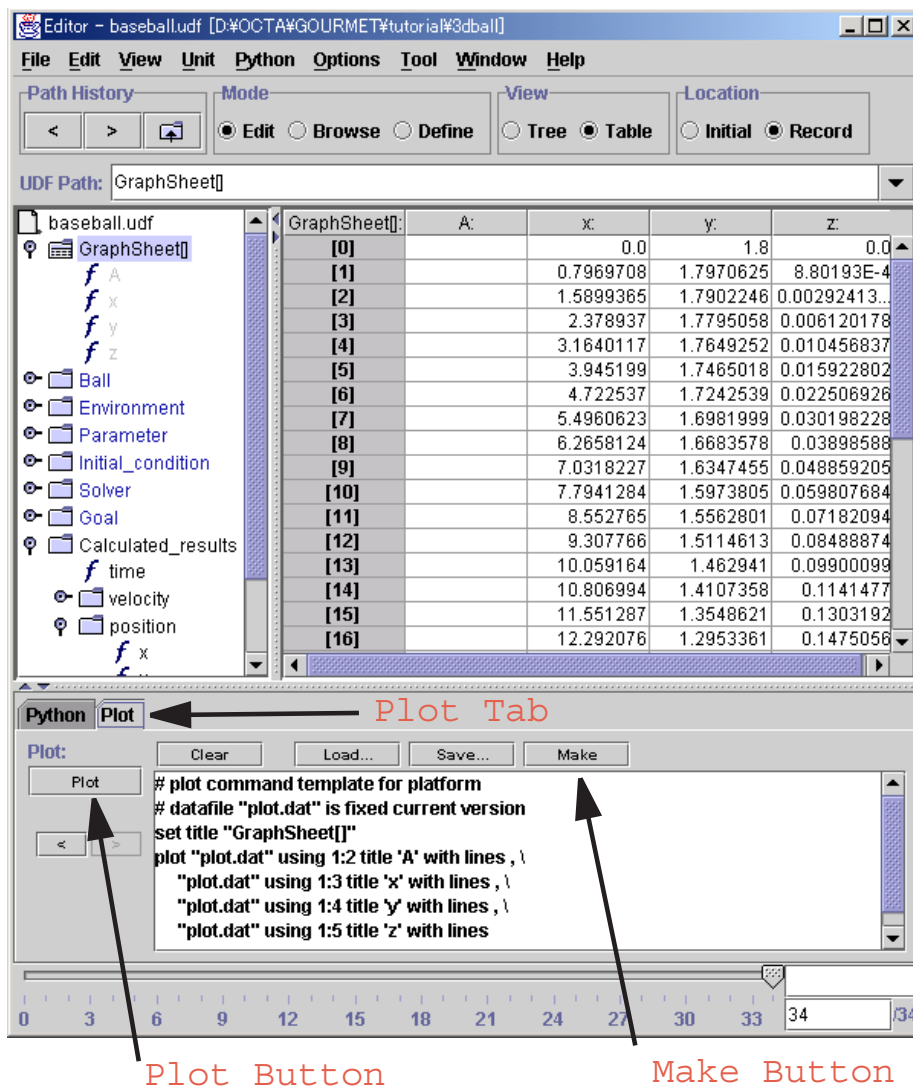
Editor - baseball.udf [D:¥OCTA¥GOURMET¥tutorial¥3dball]

File Edit View Unit Python Options Tool Window Help

Path History
< > 

Mode
Edit Browse Define

View
Tree Table

Location
Initial Record

UDF Path: GraphSheet[]

baseball.udf
GraphSheet[]
A
x
y
z
Ball
Environment
Parameter
Initial_condition
Solver
Goal
Calculated_results
time
velocity
position
x

| GraphSheet[]: | A: | x: | y: | z: |
|---|---|---|---|---|
| [0] | | 0.0 | 1.8 | 0.0 |
| [1] | | 0.7969708 | 1.7970625 | 8.80193E-4 |
| [2] | | 1.5899365 | 1.7902246 | 0.00292413... |
| [3] | | 2.378937 | 1.7795058 | 0.006120178 |
| [4] | | 3.1640117 | 1.7649252 | 0.010456837 |
| [5] | | 3.945199 | 1.7465018 | 0.015922802 |
| [6] | | 4.722537 | 1.7242539 | 0.022506926 |
| [7] | | 5.4960623 | 1.6981999 | 0.030198228 |
| [8] | | 6.2658124 | 1.6683578 | 0.03898588 |
| [9] | | 7.0318227 | 1.6347455 | 0.048859205 |
| [10] | | 7.7941284 | 1.5973805 | 0.059807684 |
| [11] | | 8.552765 | 1.5562801 | 0.07182094 |
| [12] | | 9.307766 | 1.5114613 | 0.08488874 |
| [13] | | 10.059164 | 1.462941 | 0.09900099 |
| [14] | | 10.806994 | 1.4107358 | 0.1141477 |
| [15] | | 11.551287 | 1.3548621 | 0.1303192 |
| [16] | | 12.292076 | 1.2953361 | 0.1475056 |

Python Plot
Plot Tab

Plot:
Plot
< >

Clear Load... Save... Make

# plot command template for platform
# datafile "plot.dat" is fixed current version
set title "GraphSheet[]"
plot "plot.dat" using 1:2 title 'A' with lines , \
"plot.dat" using 1:3 title 'x' with lines , \
"plot.dat" using 1:4 title 'y' with lines , \
"plot.dat" using 1:5 title 'z' with lines

0 3 6 9 12 15 18 21 24 27 30 33
34
/34

Plot Button
Make Button